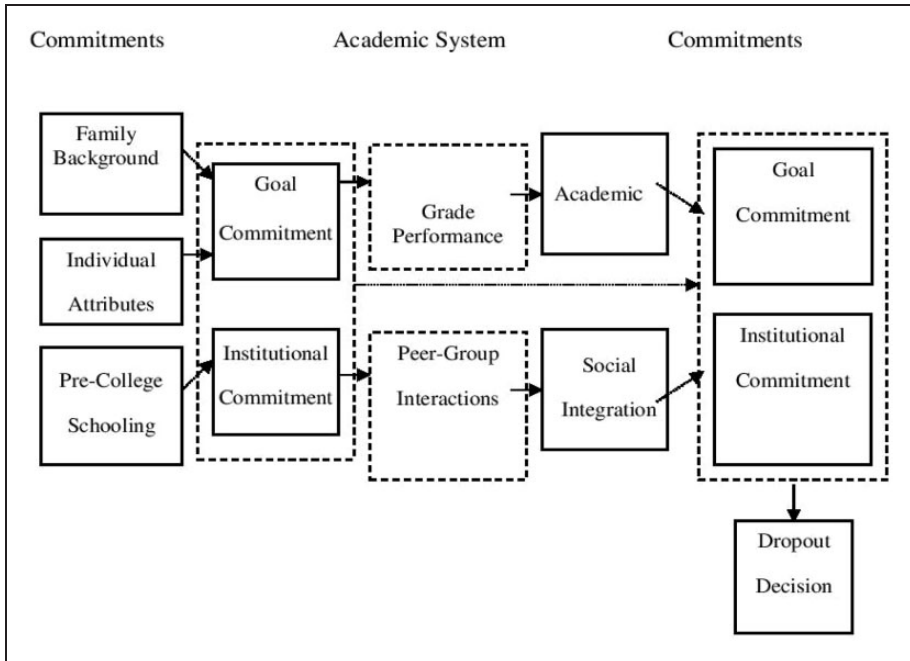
Commitments

Academic System

Commitments

Family Background

Individual Attributes

Pre-College Schooling

Goal Commitment

Institutional Commitment

Grade Performance

Peer-Group Interactions

Academic

Social Integration

Goal Commitment

Institutional Commitment

Dropout Decision